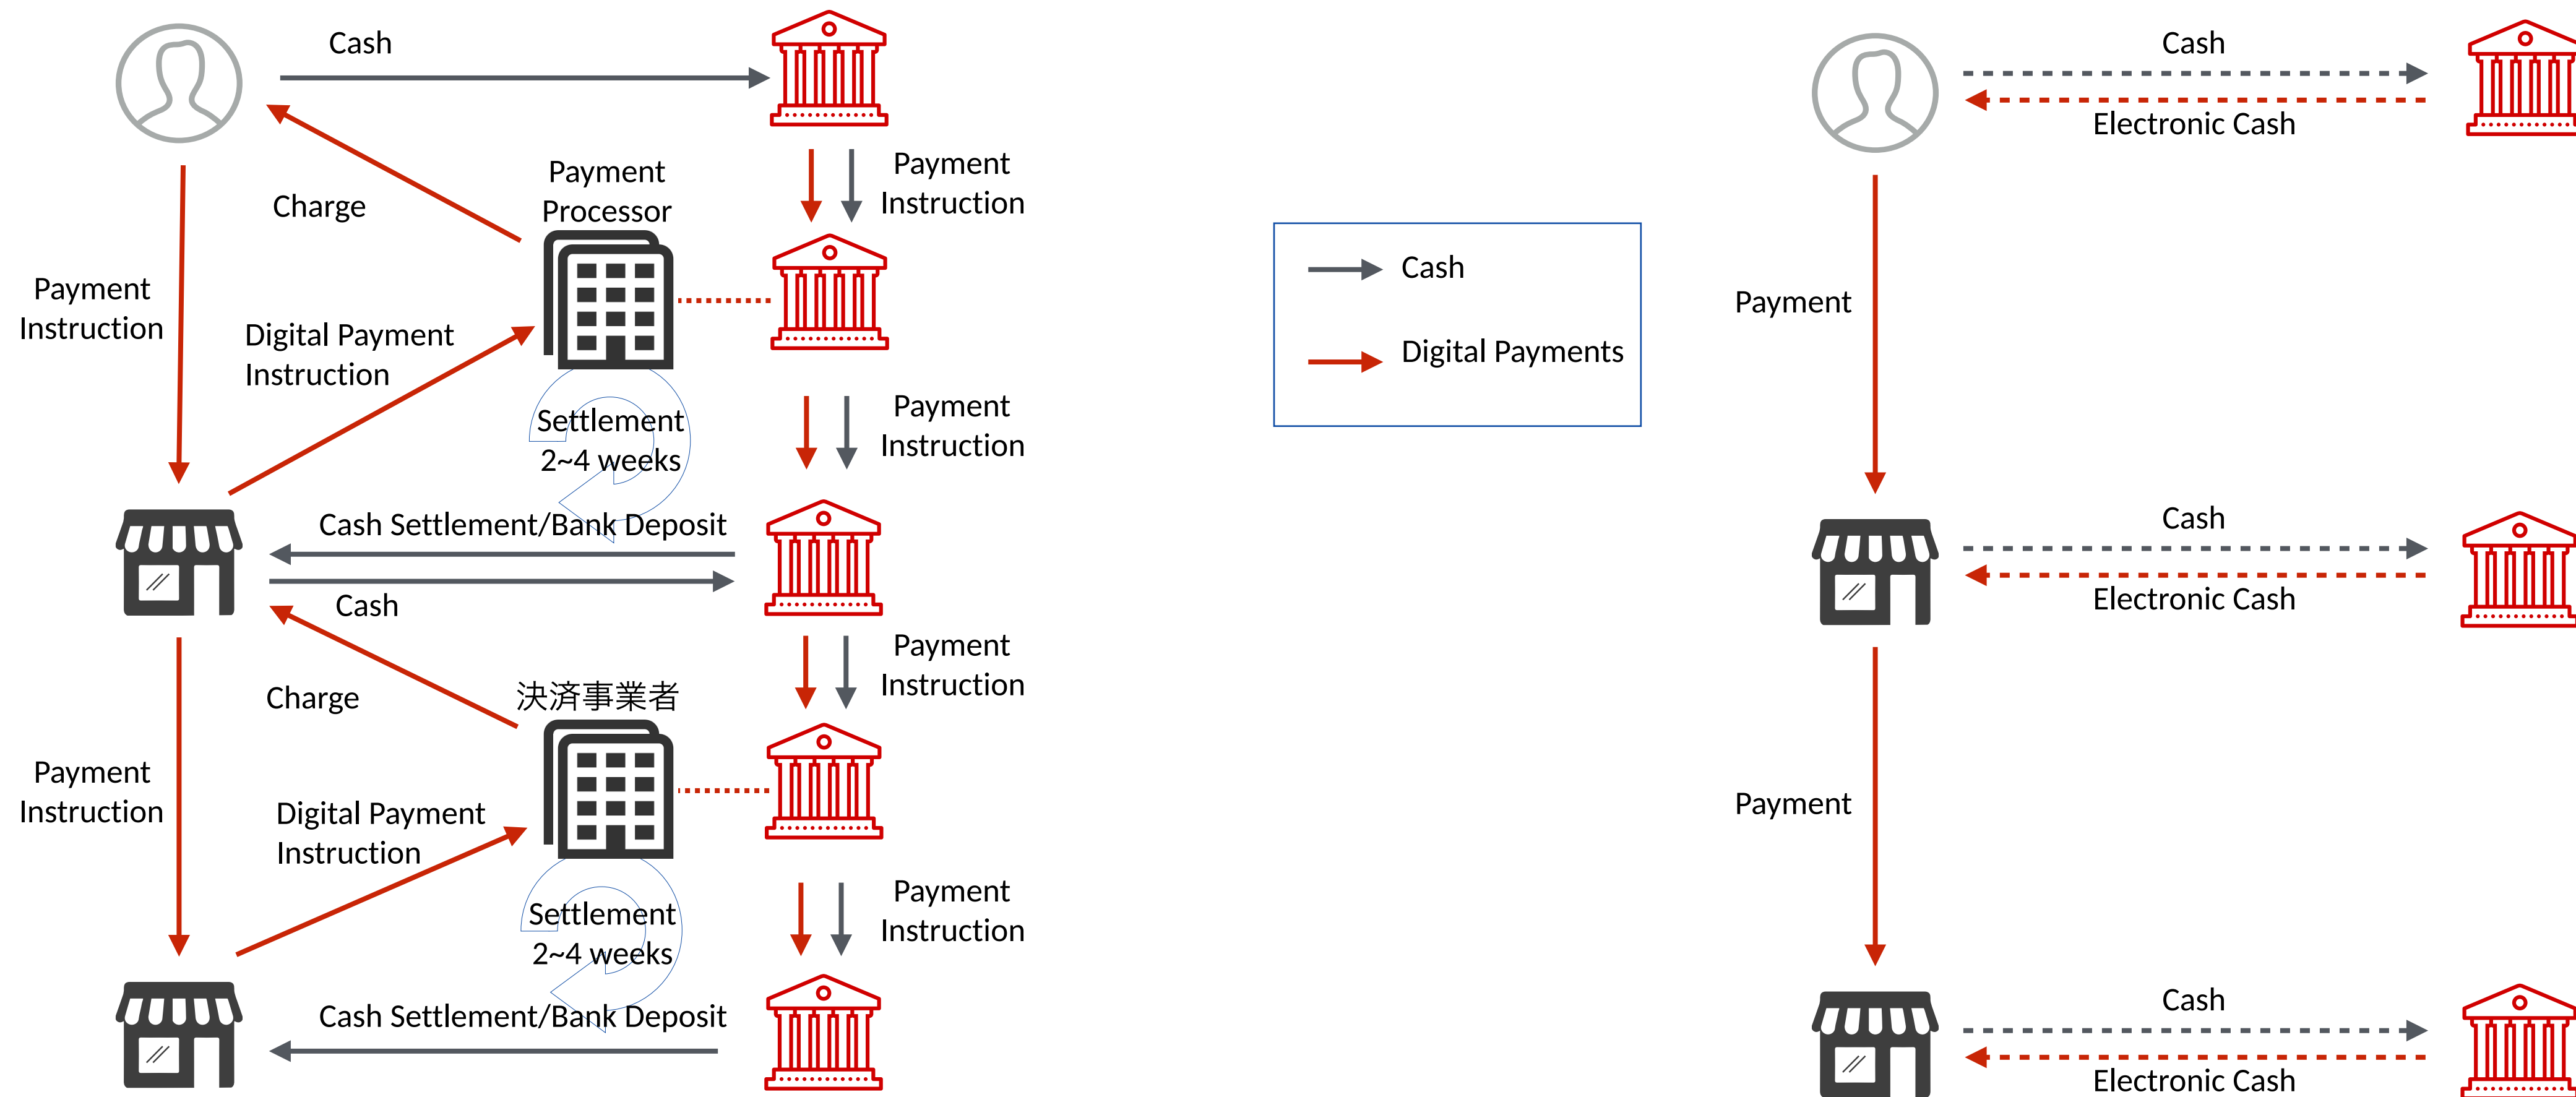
Cash

Charge

Payment Processor

Payment Instruction

Payment Instruction

Digital Payment Instruction

Settlement 2~4 weeks

Payment Instruction

Cash Settlement/Bank Deposit

Cash

Payment Instruction

Charge

決済事業者

Payment Instruction

Digital Payment Instruction

Settlement 2~4 weeks

Payment Instruction

Cash Settlement/Bank Deposit

Cash

Digital Payments

Cash

Electronic Cash

Payment

Cash

Electronic Cash

Payment

Cash

Electronic Cash